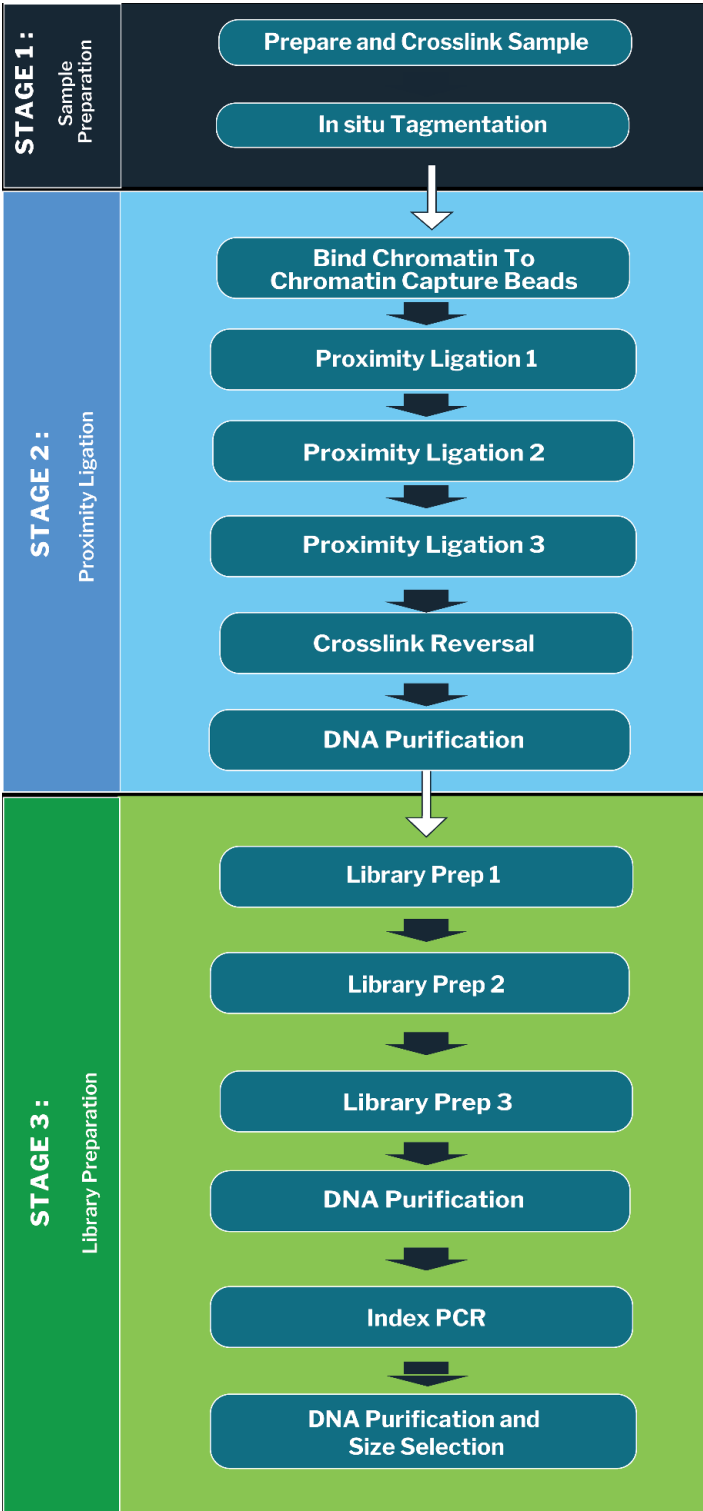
STAGE 1 :
Sample Preparation

Prepare and Crosslink Sample

In situ Tagmentation

STAGE 2 :
Proximity Ligation

Bind Chromatin To Chromatin Capture Beads

Proximity Ligation 1

Proximity Ligation 2

Proximity Ligation 3

Crosslink Reversal

DNA Purification

STAGE 3 :
Library Preparation

Library Prep 1

Library Prep 2

Library Prep 3

DNA Purification

Index PCR

DNA Purification and Size Selection